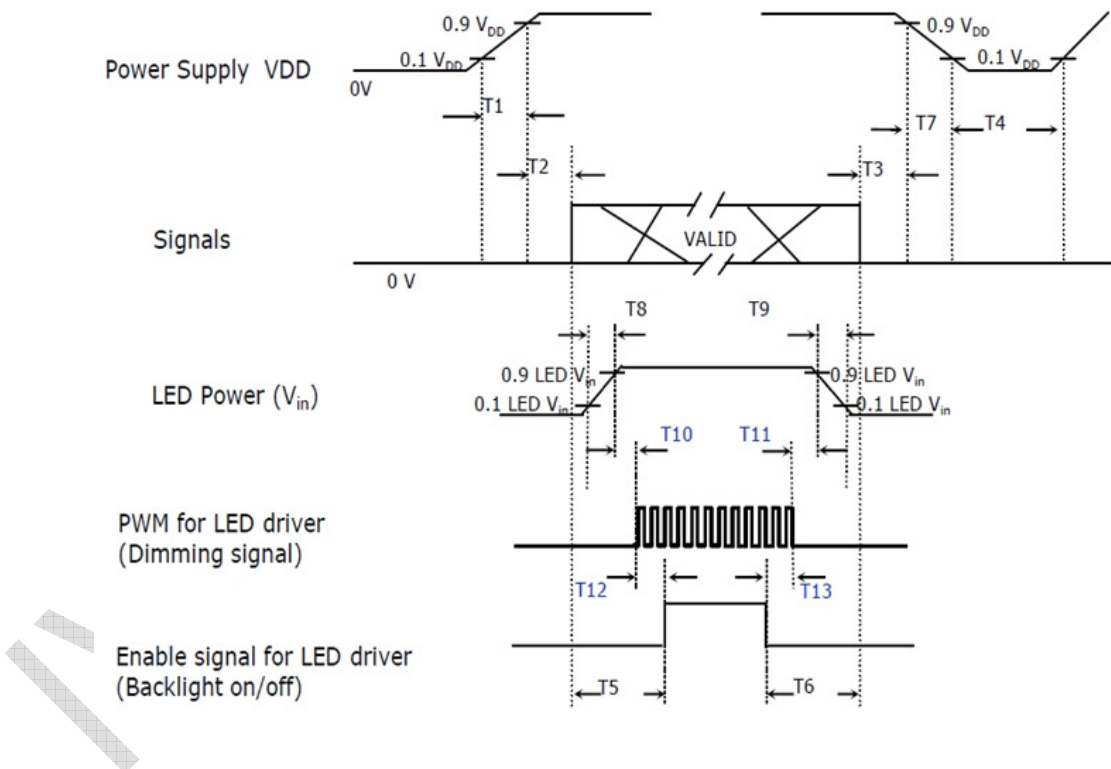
0.9 $V_{DD}$

0.1 $V_{DD}$

Power Supply VDD

0V

T1

T2

0.9 $V_{DD}$

0.1 $V_{DD}$

T7

T4

T3

Signals

VALID

0 V

T8

T9

0.9 LED $V_{in}$

0.1 LED $V_{in}$

LED Power ($V_{in}$)

0.9 LED $V_{in}$

0.1 LED $V_{in}$

T10

T11

PWM for LED driver
(Dimming signal)

T12

T13

Enable signal for LED driver
(Backlight on/off)

T5

T6